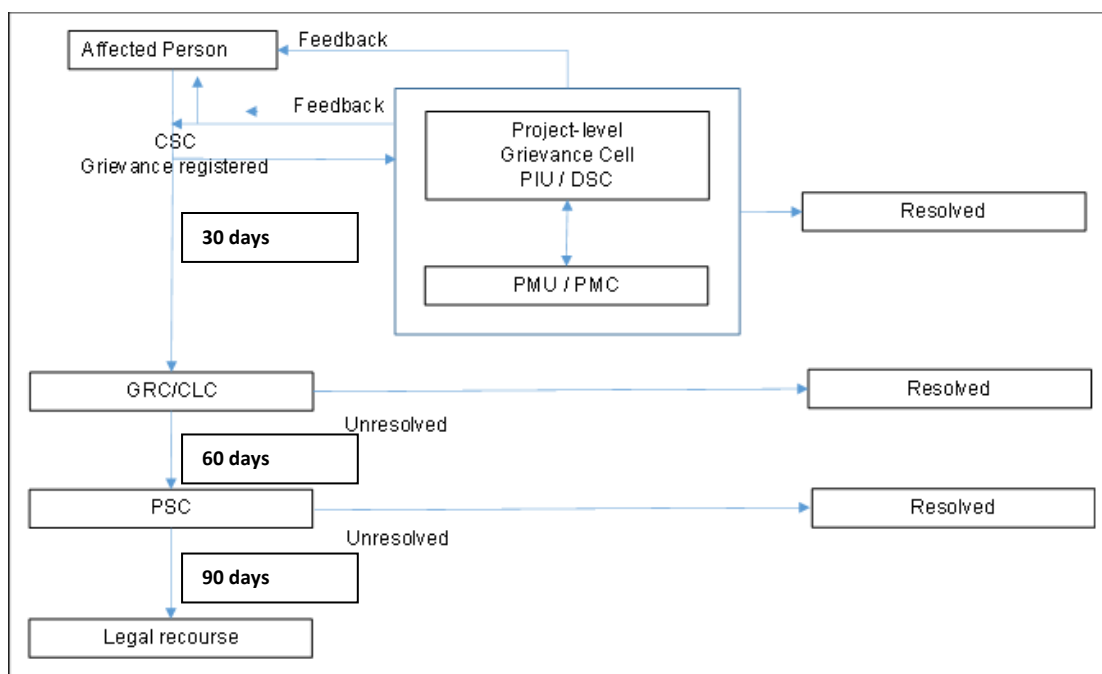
Affected Person

Feedback

Feedback

CSC
Grievance registered

Project-level
Grievance Cell
PIU / DSC

Resolved

30 days

PMU / PMC

GRC/CLC

Resolved

Unresolved

60 days

PSC

Resolved

Unresolved

90 days

Legal recourse